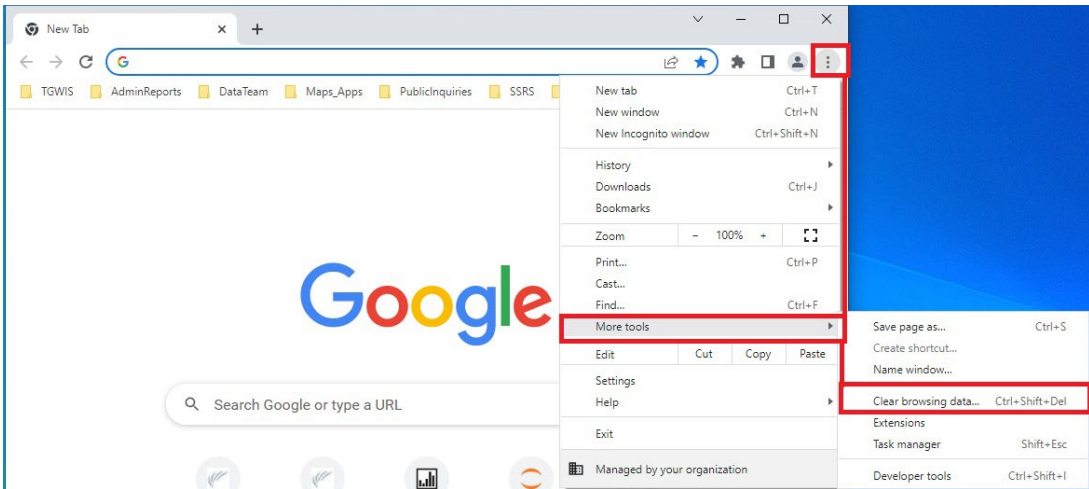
New Tab

TGWIS AdminReports DataTeam Maps_Apps PublicInquiries SSRS

Google

Search Google or type a URL

New tab Ctrl+T
New window Ctrl+N
New Incognito window Ctrl+Shift+N
History
Downloads Ctrl+J
Bookmarks
Zoom – 100% +
Print... Ctrl+P
Cast...
Find... Ctrl+F
More tools
Edit Cut Copy Paste
Settings
Help
Exit
Managed by your organization

Save page as... Ctrl+S
Create shortcut...
Name window...
Clear browsing data... Ctrl+Shift+Del
Extensions
Task manager Shift+Esc
Developer tools Ctrl+Shift+I